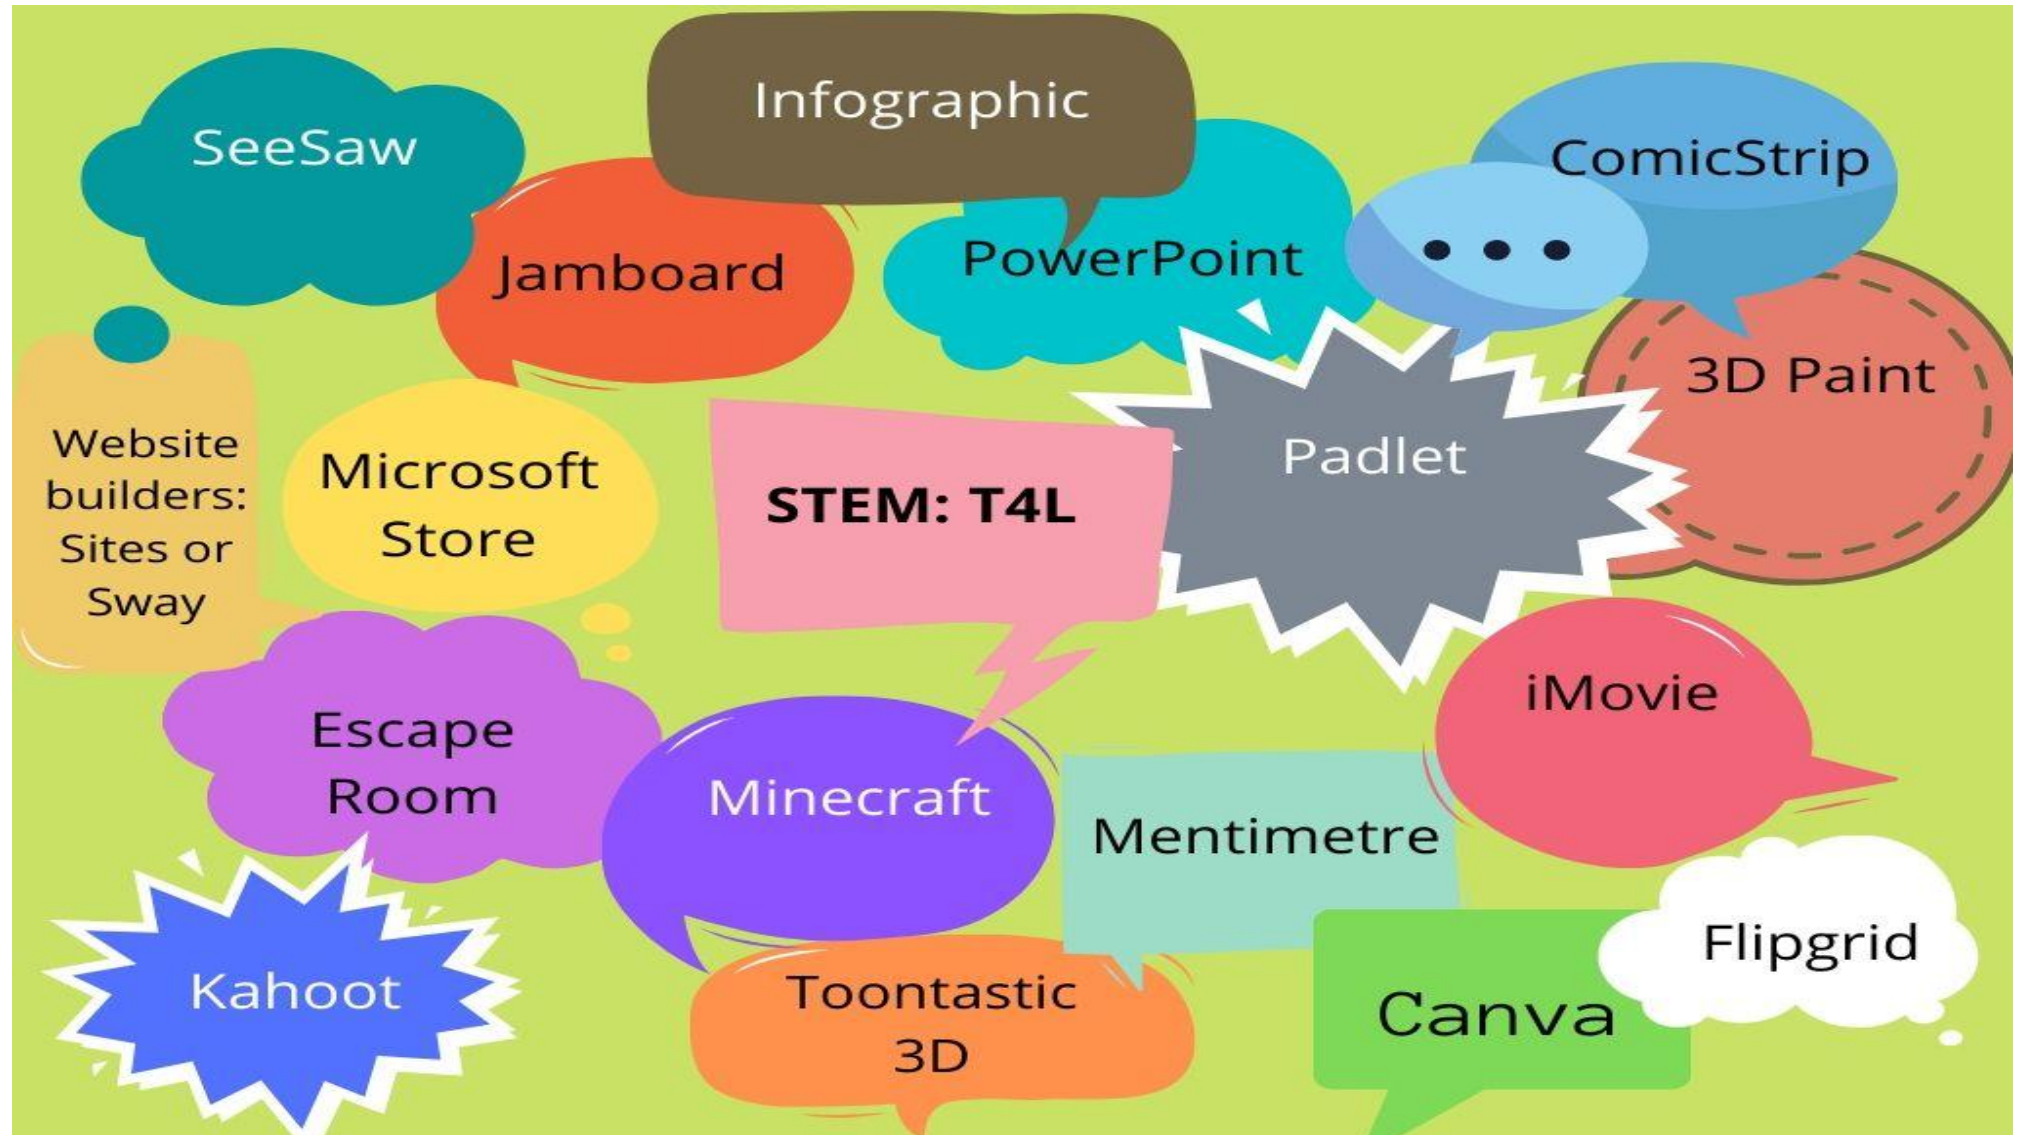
SeeSaw

Infographic

ComicStrip

Jamboard

PowerPoint

• • •

3D Paint

Website builders: Sites or Sway

Microsoft Store

STEM: T4L

Padlet

iMovie

Escape Room

Minecraft

Mentimetre

Flipgrid

Kahoot

Toontastic 3D

Canva